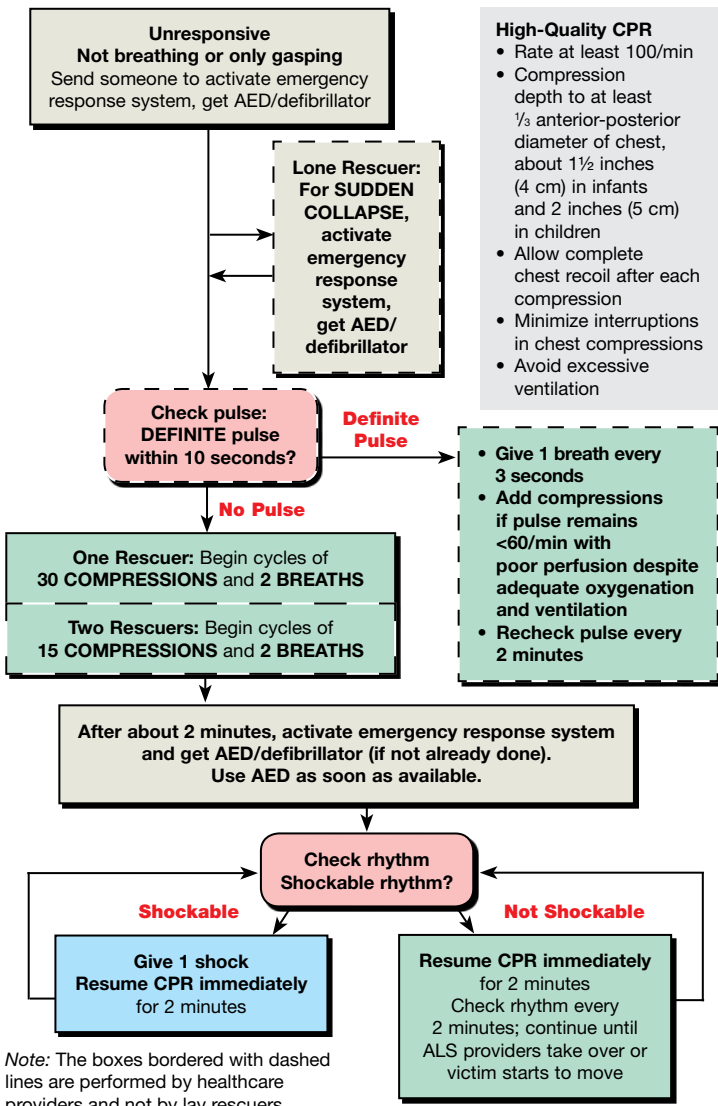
**Unresponsive**
**Not breathing or only gasping**
Send someone to activate emergency response system, get AED/defibrillator

**High-Quality CPR**
- Rate at least 100/min
- Compression depth to at least ⅓ anterior-posterior diameter of chest, about 1½ inches (4 cm) in infants and 2 inches (5 cm) in children
- Allow complete chest recoil after each compression
- Minimize interruptions in chest compressions
- Avoid excessive ventilation

**Lone Rescuer: For SUDDEN COLLAPSE, activate emergency response system, get AED/ defibrillator**

**Check pulse: DEFINITE pulse within 10 seconds?**

**Definite Pulse**

- **Give 1 breath every 3 seconds**
- **Add compressions if pulse remains <60/min with poor perfusion despite adequate oxygenation and ventilation**
- **Recheck pulse every 2 minutes**

**No Pulse**

**One Rescuer:** Begin cycles of **30 COMPRESSIONS** and **2 BREATHS**

**Two Rescuers:** Begin cycles of **15 COMPRESSIONS** and **2 BREATHS**

**After about 2 minutes, activate emergency response system and get AED/defibrillator (if not already done). Use AED as soon as available.**

**Check rhythm**
**Shockable rhythm?**

**Shockable**

**Not Shockable**

**Give 1 shock**
**Resume CPR immediately**
for 2 minutes

**Resume CPR immediately**
for 2 minutes
Check rhythm every 2 minutes; continue until ALS providers take over or victim starts to move

*Note:* The boxes bordered with dashed lines are performed by healthcare providers and not by lay rescuers